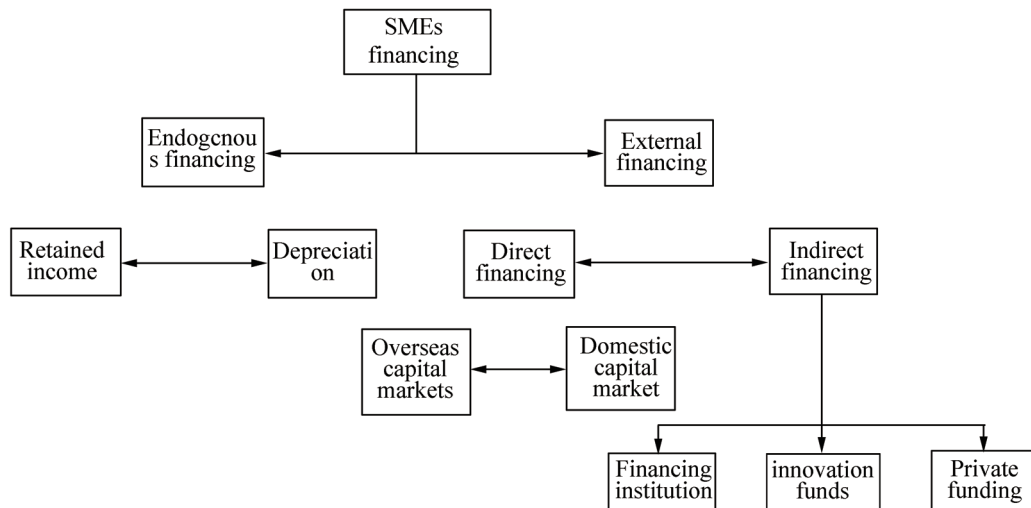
SMEs financing

Endogcnous financing

External financing

Retained income

Depreciation

Direct financing

Indirect financing

Overseas capital markets

Domestic capital market

Financing institution

innovation funds

Private funding